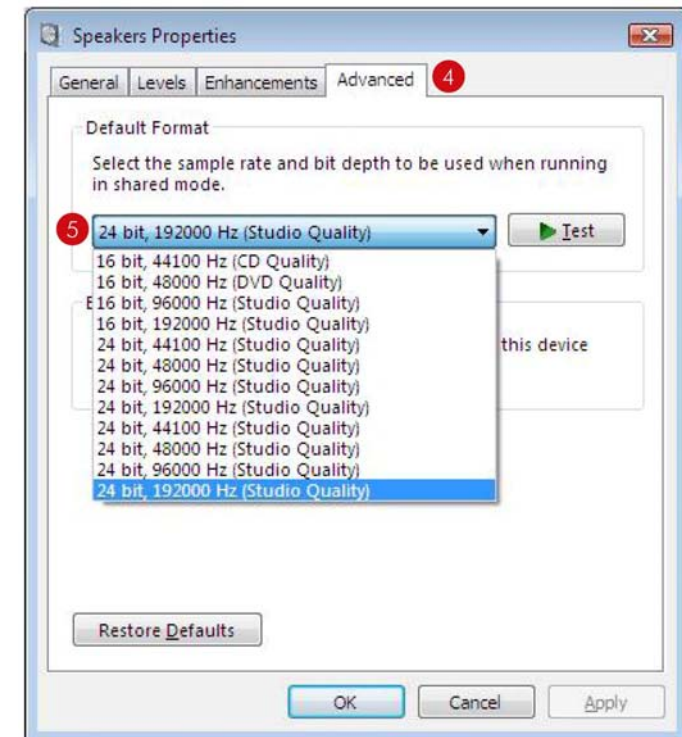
Speakers Properties

General | Levels | Enhancements | Advanced

4

Default Format

Select the sample rate and bit depth to be used when running in shared mode.

5

24 bit, 192000 Hz (Studio Quality)

Test

16 bit, 44100 Hz (CD Quality)
16 bit, 48000 Hz (DVD Quality)
16 bit, 96000 Hz (Studio Quality)
16 bit, 192000 Hz (Studio Quality)
24 bit, 44100 Hz (Studio Quality)
24 bit, 48000 Hz (Studio Quality)
24 bit, 96000 Hz (Studio Quality)
24 bit, 192000 Hz (Studio Quality)
24 bit, 44100 Hz (Studio Quality)
24 bit, 48000 Hz (Studio Quality)
24 bit, 96000 Hz (Studio Quality)
24 bit, 192000 Hz (Studio Quality)

E

this device

Restore Defaults

OK | Cancel | Apply